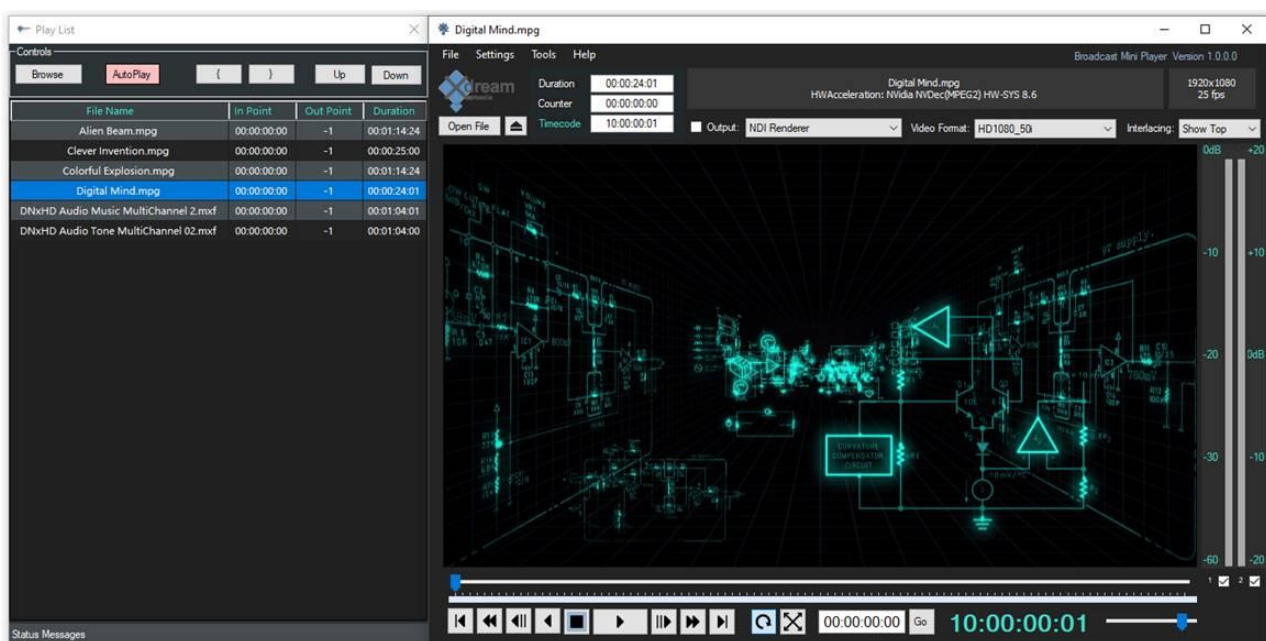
Play List

Controls

Browse AutoPlay { } Up Down

| File Name | In Point | Out Point | Duration |
|---|---|---|---|
| Alien Beam.mpg | 00:00:00:00 | -1 | 00:01:14:24 |
| Clever Invention.mpg | 00:00:00:00 | -1 | 00:00:25:00 |
| Colorful Explosion.mpg | 00:00:00:00 | -1 | 00:01:14:24 |
| Digital Mind.mpg | 00:00:00:00 | -1 | 00:00:24:01 |
| DNxHD Audio Music MultiChannel 2.mxf | 00:00:00:00 | -1 | 00:01:04:01 |
| DNxHD Audio Tone MultiChannel 02.mxf | 00:00:00:00 | -1 | 00:01:04:00 |

Status Messages

Digital Mind.mpg

File Settings Tools Help

Broadcast Mini Player Version 1.0.0.0

dream

Duration 00:00:24:01
Counter 00:00:00:00
Timecode 10:00:00:01

Open File

Digital Mind.mpg
HWAcceleration: NVidia NVDec(MPEG2) HW-SYS 8.6

1920x1080
25 fps

Output: NDI Renderer Video Format: HD1080_50i Interlacing: Show Top

0dB +20
-10 +10
-20 0dB
-30 -10
-60 -20

CURVATURE COMPENSATOR CIRCUIT

1 2

00:00:00:00 Go 10:00:00:01